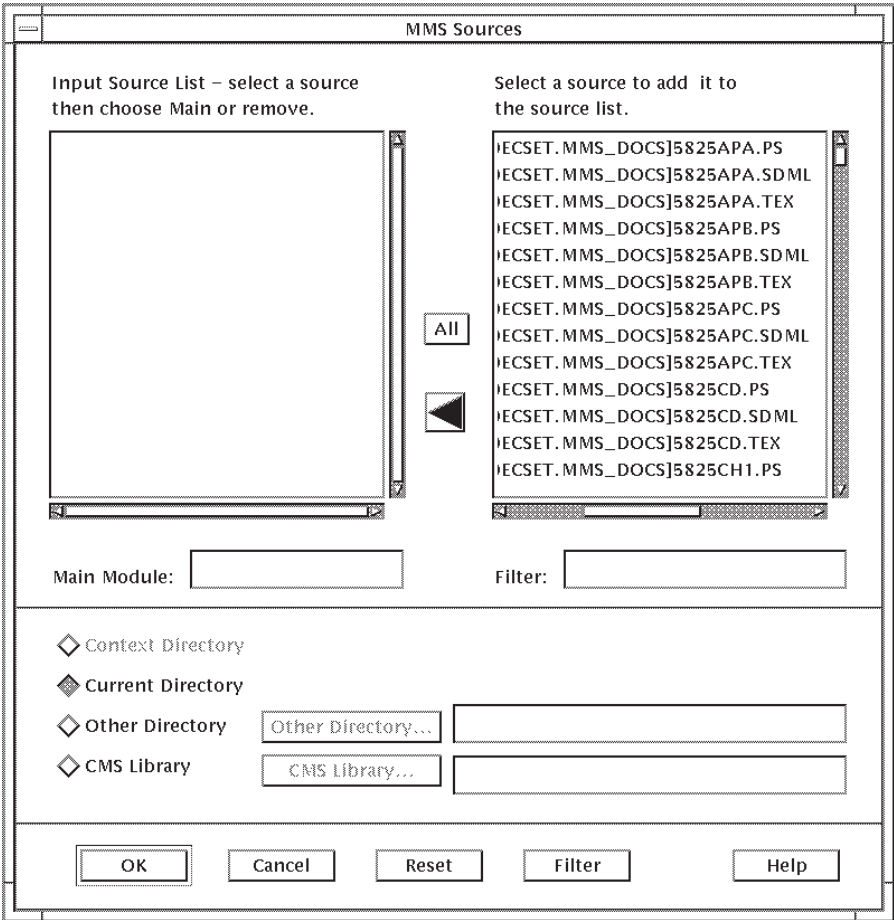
MMS Sources

Input Source List – select a source then choose Main or remove.

Select a source to add it to the source list.

)ECSET.MMS_DOCS]5825APA.PS
)ECSET.MMS_DOCS]5825APA.SDML
)ECSET.MMS_DOCS]5825APA.TEX
)ECSET.MMS_DOCS]5825APB.PS
)ECSET.MMS_DOCS]5825APB.SDML
)ECSET.MMS_DOCS]5825APB.TEX
)ECSET.MMS_DOCS]5825APC.PS
)ECSET.MMS_DOCS]5825APC.SDML
)ECSET.MMS_DOCS]5825APC.TEX
)ECSET.MMS_DOCS]5825CD.PS
)ECSET.MMS_DOCS]5825CD.SDML
)ECSET.MMS_DOCS]5825CD.TEX
)ECSET.MMS_DOCS]5825CH1.PS

All

Main Module:

Filter:

Context Directory

Current Directory

Other Directory

Other Directory...

CMS Library

CMS Library...

OK

Cancel

Reset

Filter

Help